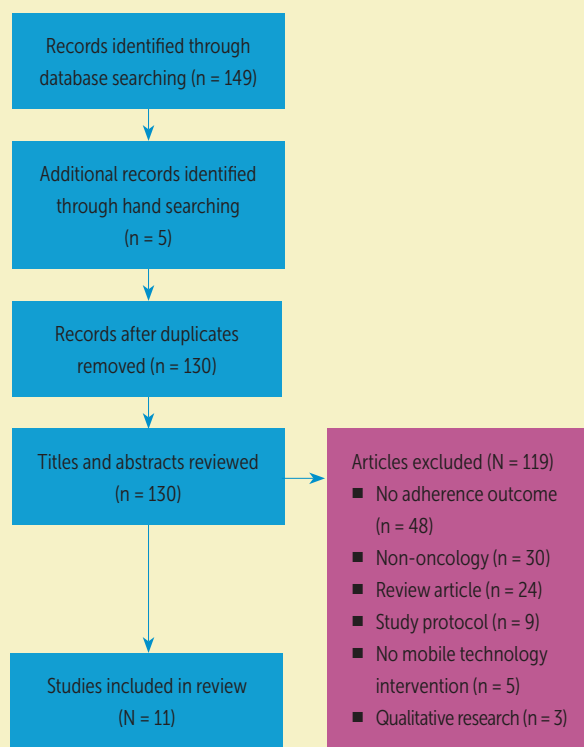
Records identified through database searching (n = 149)

Additional records identified through hand searching (n = 5)

Records after duplicates removed (n = 130)

Titles and abstracts reviewed (n = 130)

Articles excluded (N = 119)
- No adherence outcome (n = 48)
- Non-oncology (n = 30)
- Review article (n = 24)
- Study protocol (n = 9)
- No mobile technology intervention (n = 5)
- Qualitative research (n = 3)

Studies included in review (N = 11)